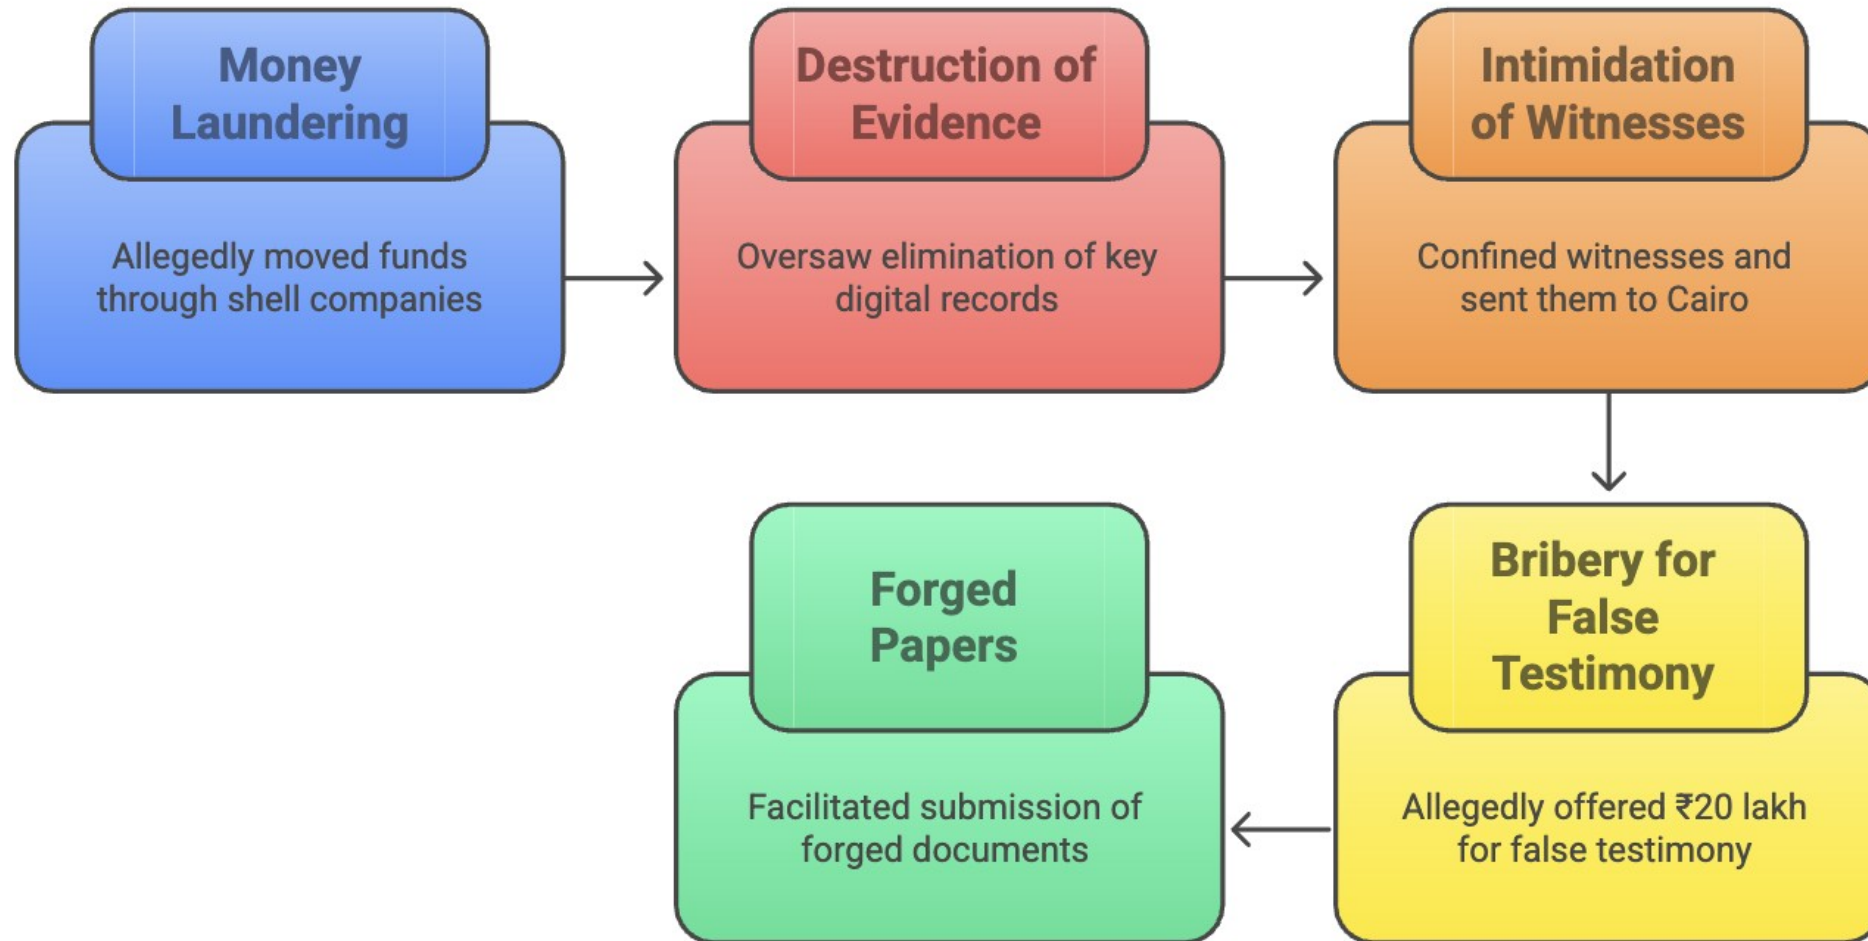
Money Laundering

Allegedly moved funds through shell companies

Destruction of Evidence

Oversaw elimination of key digital records

Intimidation of Witnesses

Confined witnesses and sent them to Cairo

Bribery for False Testimony

Allegedly offered ₹20 lakh for false testimony

Forged Papers

Facilitated submission of forged documents